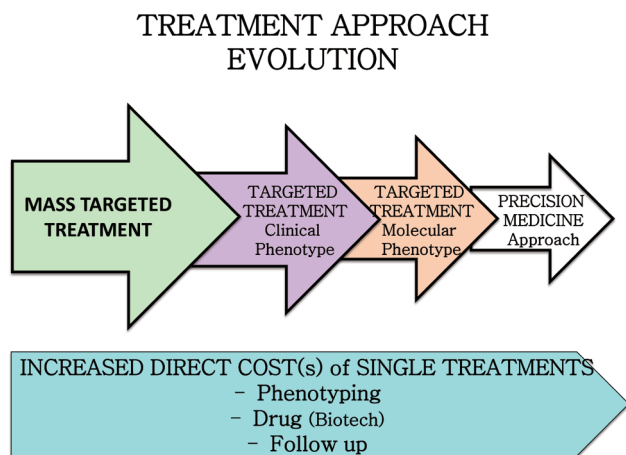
TREATMENT APPROACH EVOLUTION

MASS TARGETED TREATMENT

TARGETED TREATMENT Clinical Phenotype

TARGETED TREATMENT Molecular Phenotype

PRECISION MEDICINE Approach

INCREASED DIRECT COST(s) of SINGLE TREATMENTS
- Phenotyping
- Drug (Biotech)
- Follow up